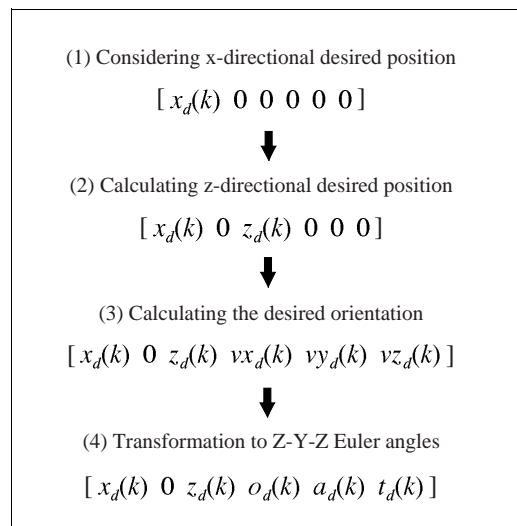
(1) Considering x-directional desired position

$[\ x_d(k)\ \ 0\ \ 0\ \ 0\ \ 0\ \ 0\ ]$

(2) Calculating z-directional desired position

$[\ x_d(k)\ \ 0\ \ z_d(k)\ \ 0\ \ 0\ \ 0\ ]$

(3) Calculating the desired orientation

$[\ x_d(k)\ \ 0\ \ z_d(k)\ \ vx_d(k)\ \ vy_d(k)\ \ vz_d(k)\ ]$

(4) Transformation to Z-Y-Z Euler angles

$[\ x_d(k)\ \ 0\ \ z_d(k)\ \ o_d(k)\ \ a_d(k)\ \ t_d(k)\ ]$